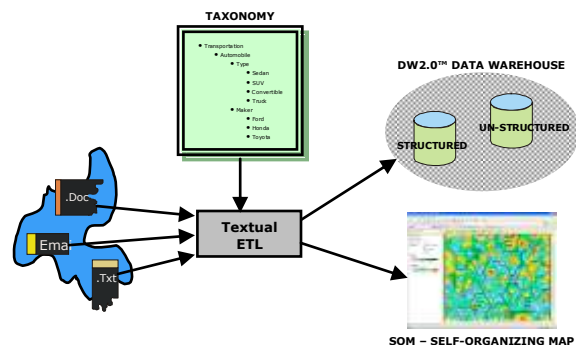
TAXONOMY

• Transportation
• Automobile
• Type
• Sedan
• SUV
• Convertible
• Truck
• Maker
• Ford
• Honda
• Toyota

DW2.0™ DATA WAREHOUSE

STRUCTURED

UN-STRUCTURED

.Doc

Ema

.Txt

Textual ETL

SOM – SELF-ORGANIZING MAP